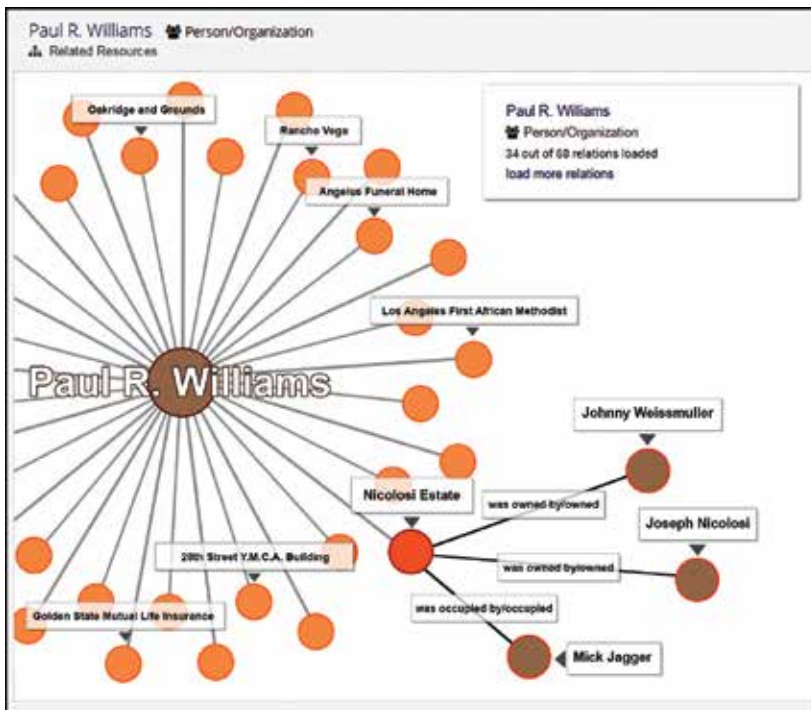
Paul R. Williams Person/Organization
Related Resources

Paul R. Williams
Person/Organization
34 out of 68 relations loaded
load more relations

Oakridge and Grounds
Rancho Vega
Angelus Funeral Home
Los Angeles First African Methodist
Paul R. Williams
Johnny Weissmuller
Nicolosi Estate
was owned by/owned
Joseph Nicolosi
was owned by/owned
28th Street Y.M.C.A. Building
was occupied by/occupied
Golden State Mutual Life Insurance
Mick Jagger